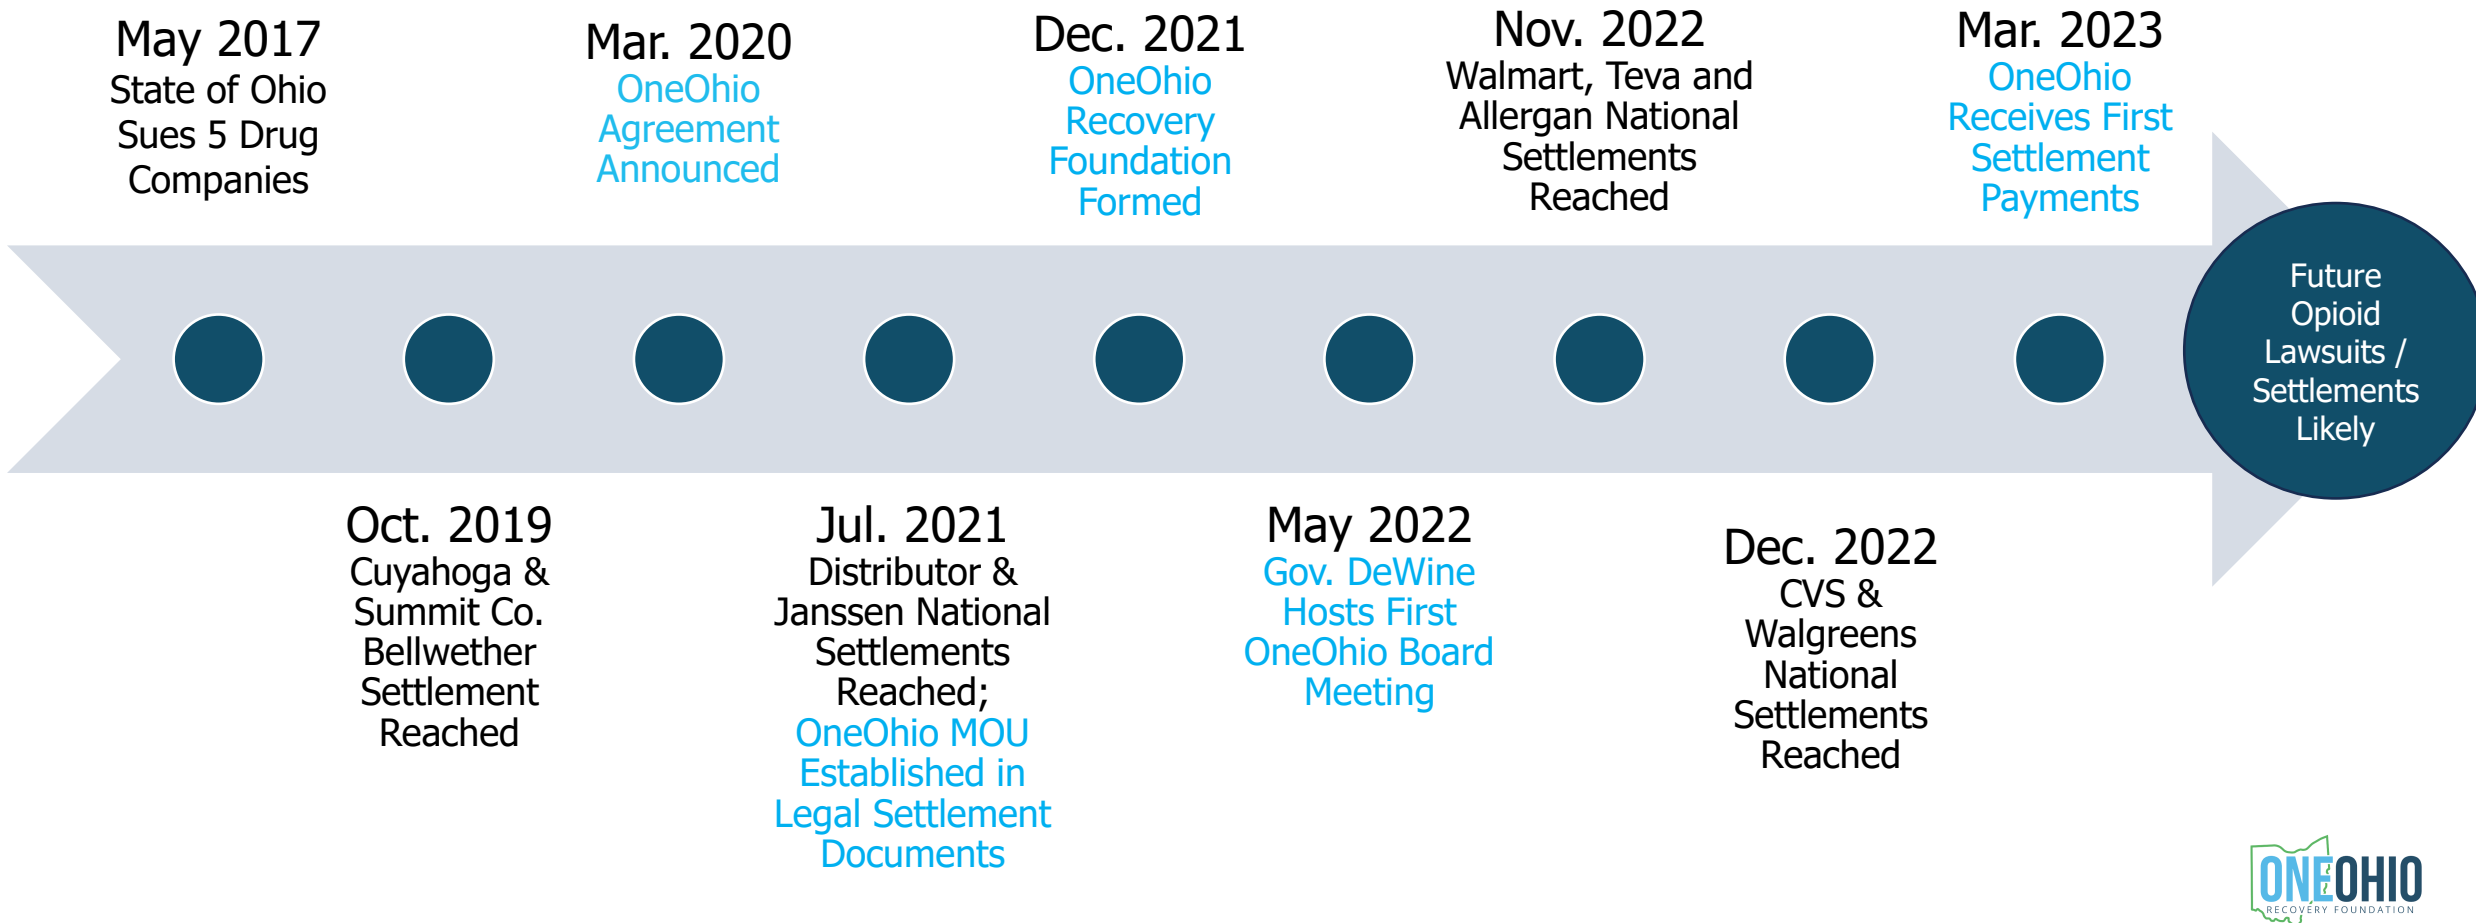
May 2017
State of Ohio Sues 5 Drug Companies

Oct. 2019
Cuyahoga & Summit Co. Bellwether Settlement Reached

Mar. 2020
OneOhio Agreement Announced

Jul. 2021
Distributor & Janssen National Settlements Reached; OneOhio MOU Established in Legal Settlement Documents

Dec. 2021
OneOhio Recovery Foundation Formed

May 2022
Gov. DeWine Hosts First OneOhio Board Meeting

Nov. 2022
Walmart, Teva and Allergan National Settlements Reached

Dec. 2022
CVS & Walgreens National Settlements Reached

Mar. 2023
OneOhio Receives First Settlement Payments

Future Opioid Lawsuits / Settlements Likely

ONEOHIO
RECOVERY FOUNDATION